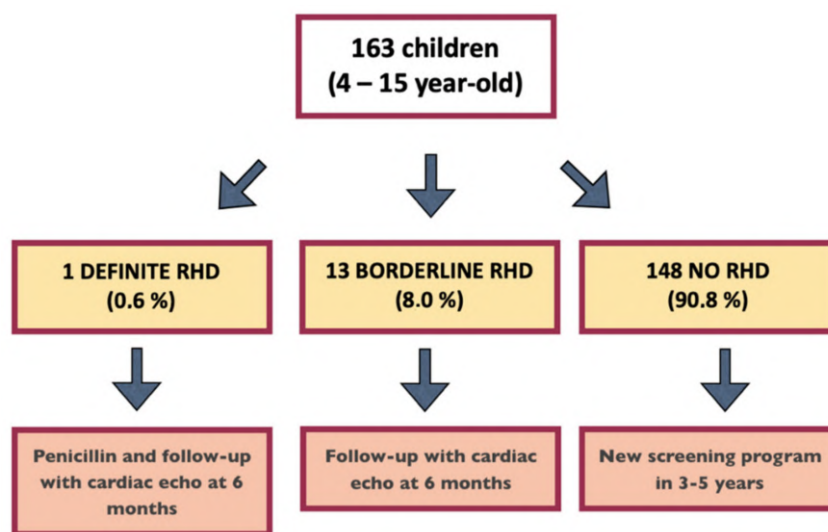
163 children
(4 – 15 year-old)

1 DEFINITE RHD
(0.6 %)

13 BORDERLINE RHD
(8.0 %)

148 NO RHD
(90.8 %)

Penicillin and follow-up with cardiac echo at 6 months

Follow-up with cardiac echo at 6 months

New screening program in 3-5 years